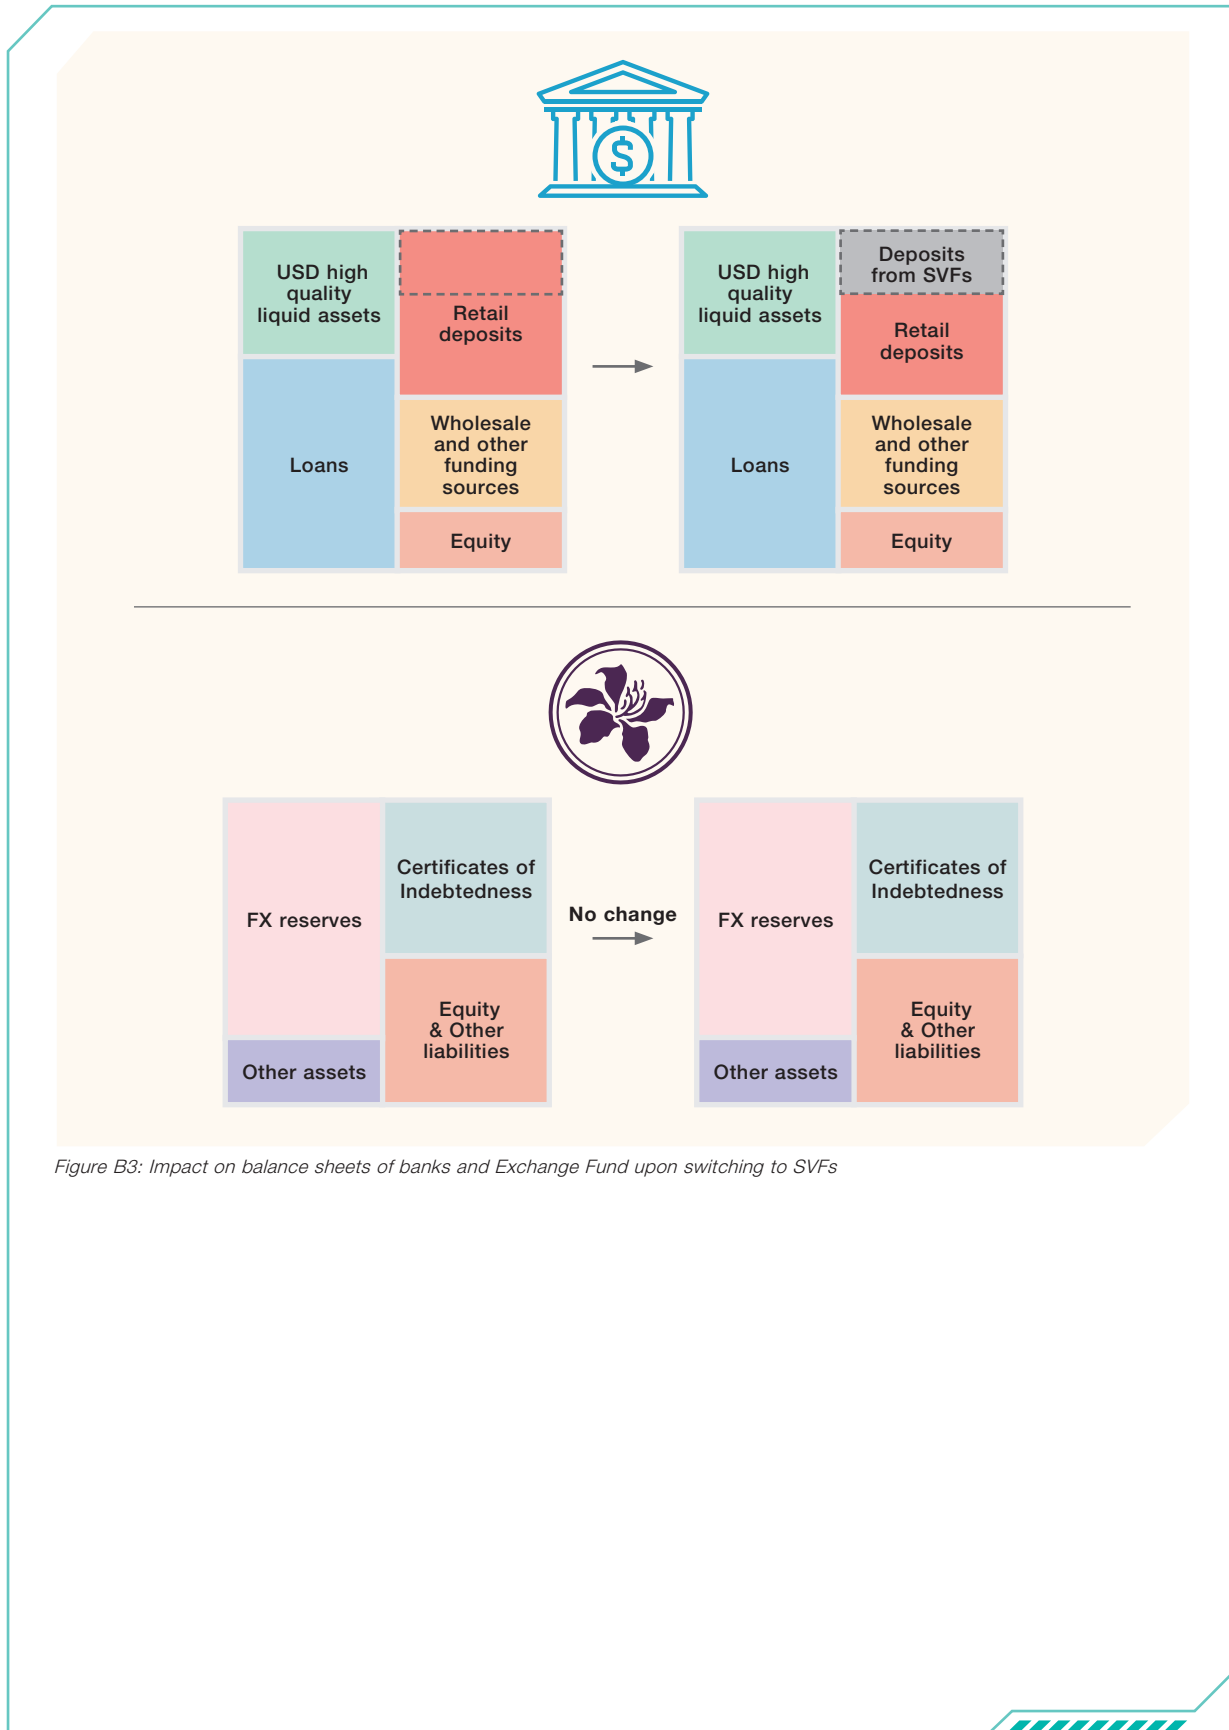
USD high quality liquid assets

Loans

Retail deposits

Wholesale and other funding sources

Equity

USD high quality liquid assets

Loans

Deposits from SVFs

Retail deposits

Wholesale and other funding sources

Equity

FX reserves

Other assets

Certificates of Indebtedness

Equity & Other liabilities

No change

FX reserves

Other assets

Certificates of Indebtedness

Equity & Other liabilities

Figure B3: Impact on balance sheets of banks and Exchange Fund upon switching to SVFs